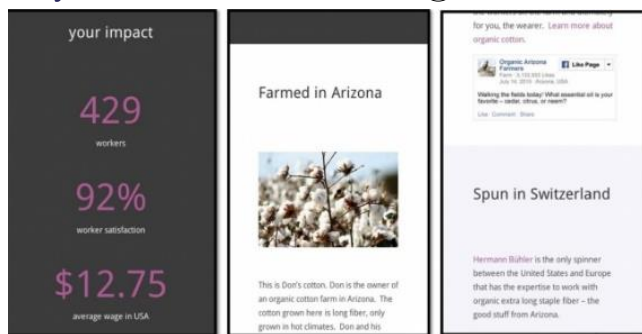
your impact

429

workers

92%

worker satisfaction

$12.75

average wage in USA

Farmed in Arizona

This is Don's cotton. Don is the owner of an organic cotton farm in Arizona. The cotton grown here is long fiber, only grown in hot climates. Don and his

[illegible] for you, the wearer. Learn more about organic cotton.

Organic Arizona Farmers

Like Page

Farm · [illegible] Likes

July 14, 2015 · Arizona, USA

Walking the fields today! What essential oil is your favorite – cedar, citrus, or neem?

Like · Comment · Share

Spun in Switzerland

Hermann Bühler is the only spinner between the United States and Europe that has the expertise to work with organic extra long staple fiber – the good stuff from Arizona.